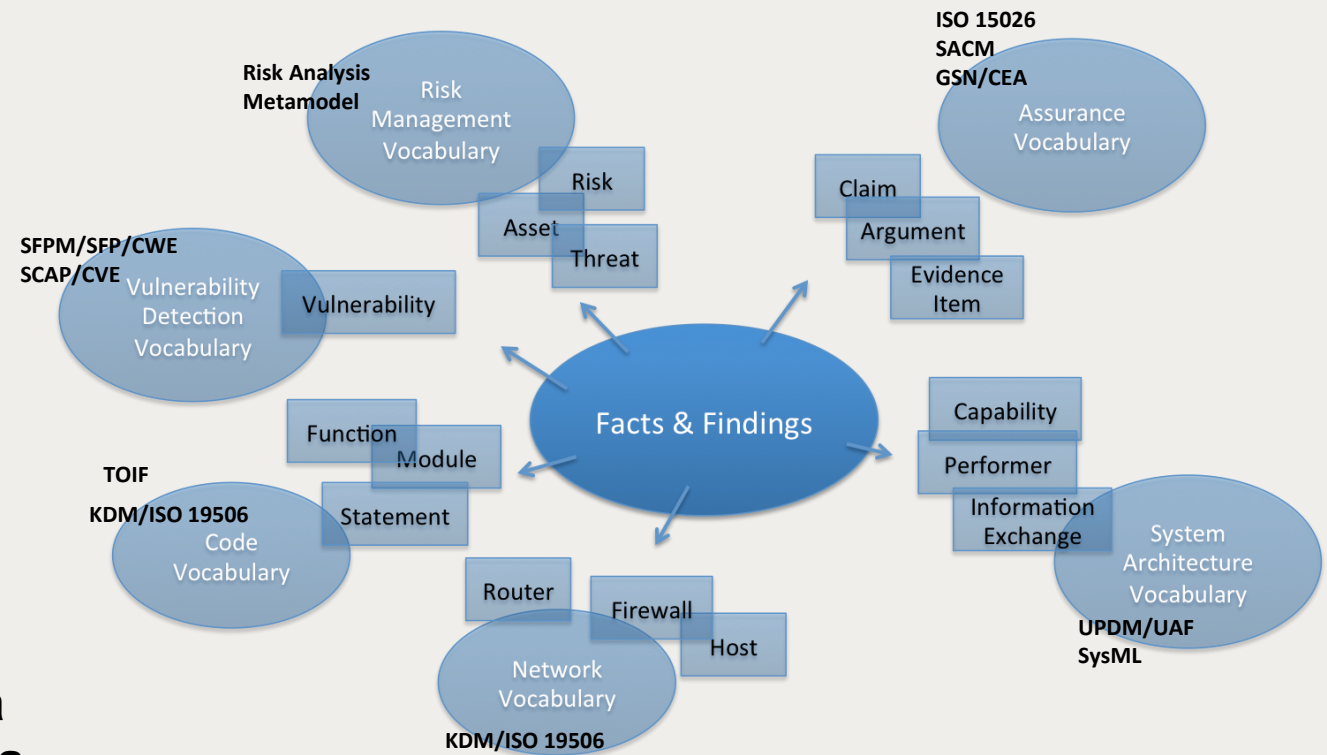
Risk Analysis Metamodel

Risk Management Vocabulary

Risk

Asset

Threat

ISO 15026
SACM
GSN/CEA

Assurance Vocabulary

Claim

Argument

Evidence Item

SFPM/SFP/CWE
SCAP/CVE

Vulnerability Detection Vocabulary

Vulnerability

Facts & Findings

Function

Module

Statement

TOIF

KDM/ISO 19506

Code Vocabulary

Capability

Performer

Information Exchange

System Architecture Vocabulary

UPDM/UAF
SysML

Router

Firewall

Host

Network Vocabulary

KDM/ISO 19506